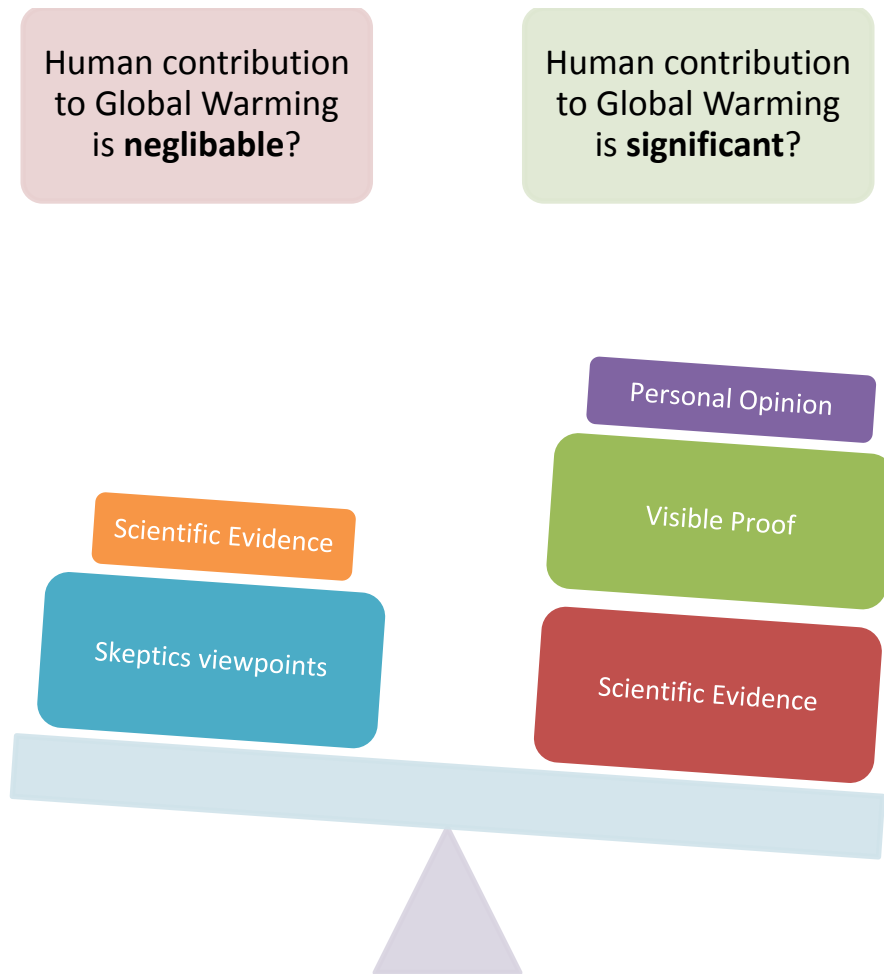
Human contribution to Global Warming is **neglibable**?

Human contribution to Global Warming is **significant**?

Scientific Evidence

Skeptics viewpoints

Personal Opinion

Visible Proof

Scientific Evidence